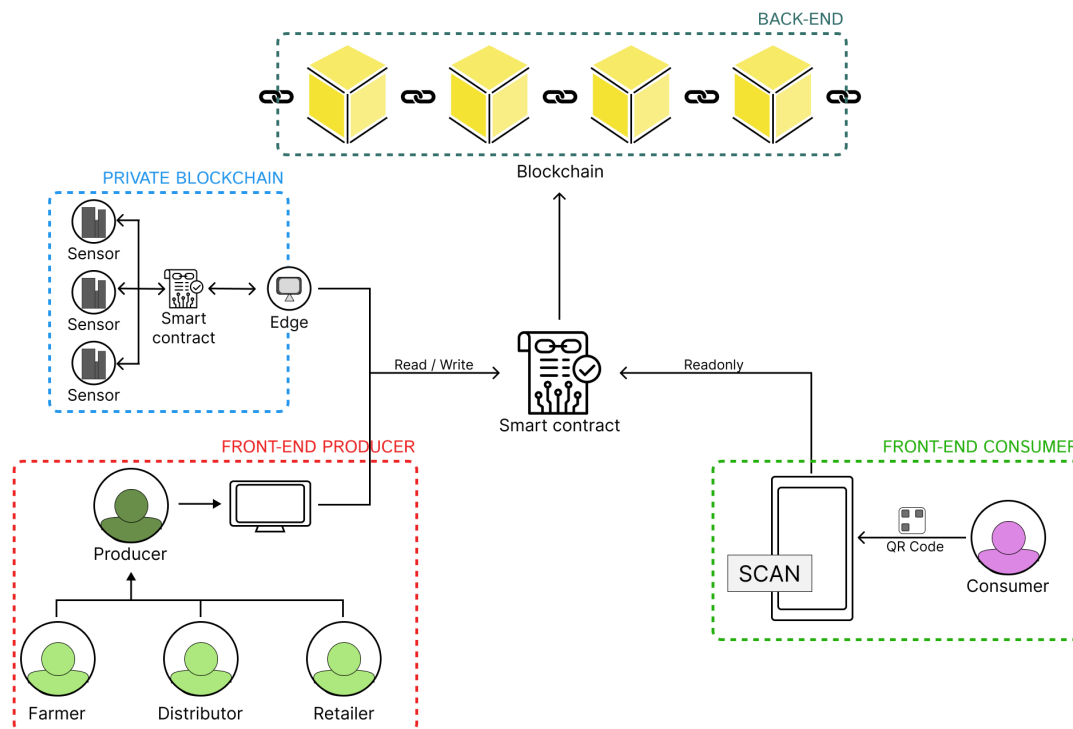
BACK-END

Blockchain

PRIVATE BLOCKCHAIN

Sensor

Sensor

Sensor

Smart contract

Edge

Read / Write

Smart contract

Readonly

FRONT-END PRODUCER

Producer

Farmer

Distributor

Retailer

FRONT-END CONSUMER

SCAN

QR Code

Consumer